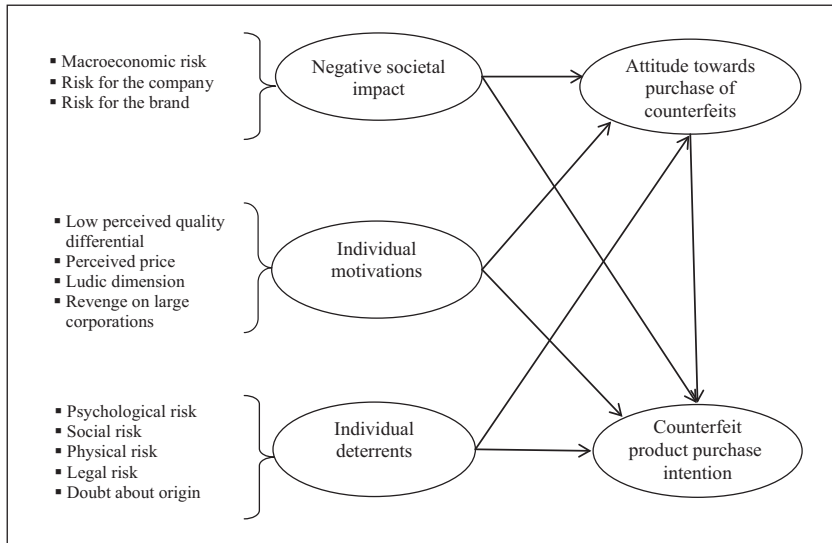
▪ Macroeconomic risk
▪ Risk for the company
▪ Risk for the brand

Negative societal impact

Attitude towards purchase of counterfeits

▪ Low perceived quality differential
▪ Perceived price
▪ Ludic dimension
▪ Revenge on large corporations

Individual motivations

▪ Psychological risk
▪ Social risk
▪ Physical risk
▪ Legal risk
▪ Doubt about origin

Individual deterrents

Counterfeit product purchase intention